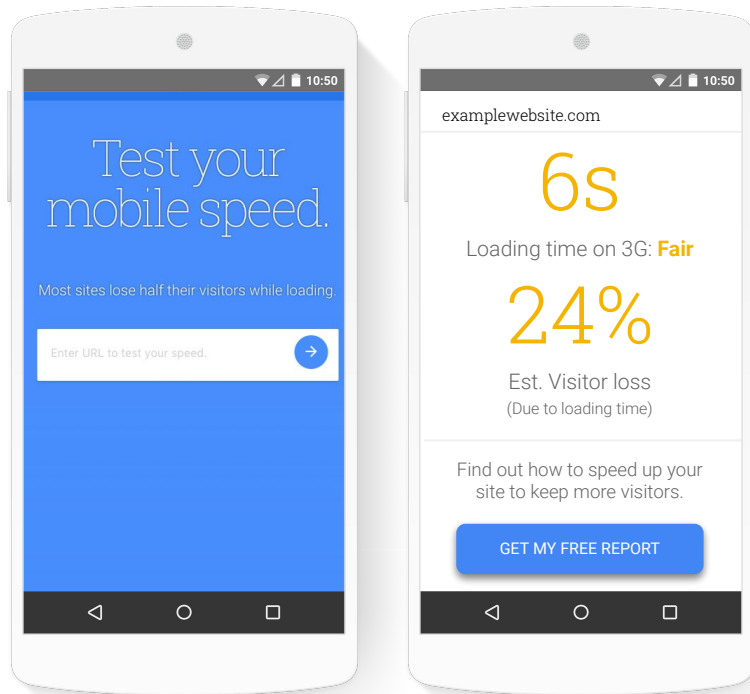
10:50

Test your mobile speed.

Most sites lose half their visitors while loading.

Enter URL to test your speed.

10:50

examplewebsite.com

6s

Loading time on 3G: Fair

24%

Est. Visitor loss

(Due to loading time)

Find out how to speed up your site to keep more visitors.

GET MY FREE REPORT